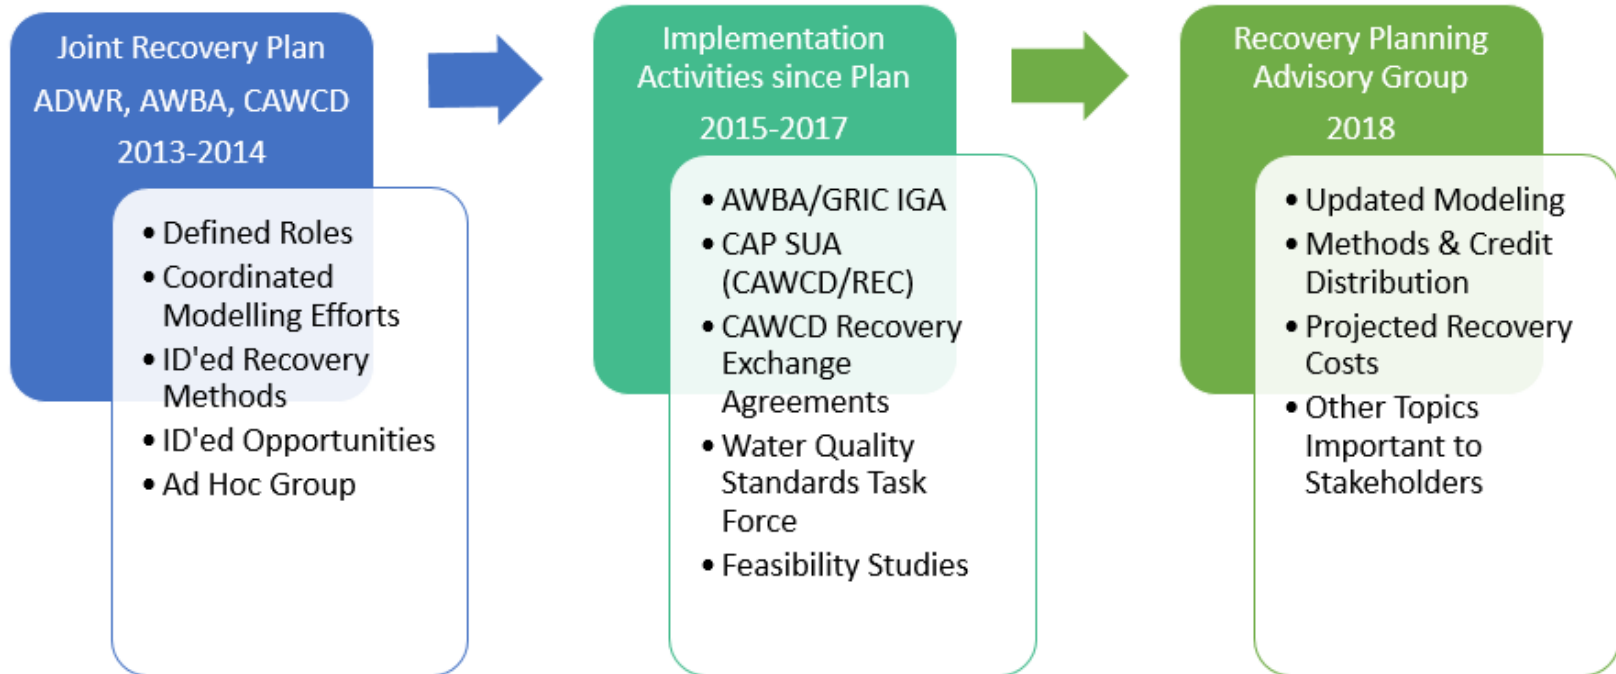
Joint Recovery Plan
ADWR, AWBA, CAWCD
2013-2014

- Defined Roles
- Coordinated Modelling Efforts
- ID'ed Recovery Methods
- ID'ed Opportunities
- Ad Hoc Group

Implementation Activities since Plan
2015-2017

- AWBA/GRIC IGA
- CAP SUA (CAWCD/REC)
- CAWCD Recovery Exchange Agreements
- Water Quality Standards Task Force
- Feasibility Studies

Recovery Planning Advisory Group
2018

- Updated Modeling
- Methods & Credit Distribution
- Projected Recovery Costs
- Other Topics Important to Stakeholders